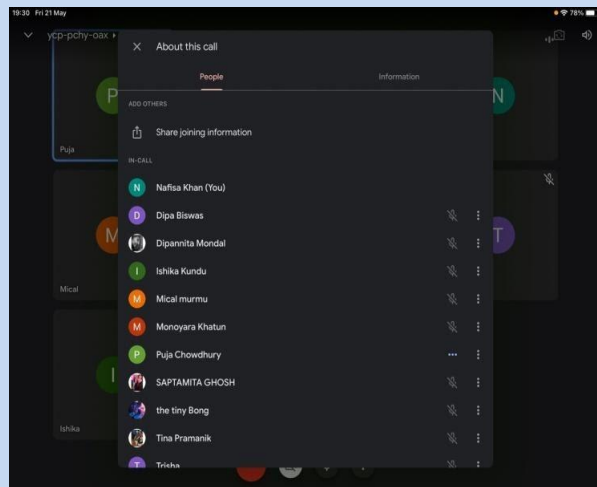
19:30 Fri 21 May

78%

ycp-pchy-oax

About this call

People

Information

ADD OTHERS

Share joining information

IN-CALL

N Nafisa Khan (You)

D Dipa Biswas

Dipannita Mondal

I Ishika Kundu

M Mical murmu

M Monoyara Khatun

P Puja Chowdhury

SAPTAMITA GHOSH

the tiny Bong

Tina Pramanik

T Trisha

P

N

Puja

M

T

Mical

I

Ishika